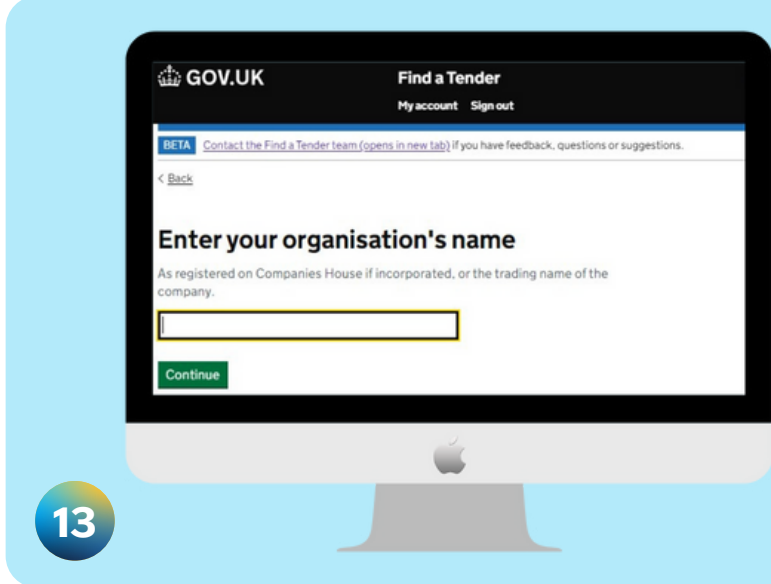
GOV.UK

Find a Tender

My account Sign out

BETA Contact the Find a Tender team (opens in new tab) if you have feedback, questions or suggestions.

< Back

Enter your organisation's name

As registered on Companies House if incorporated, or the trading name of the company.

Continue

13